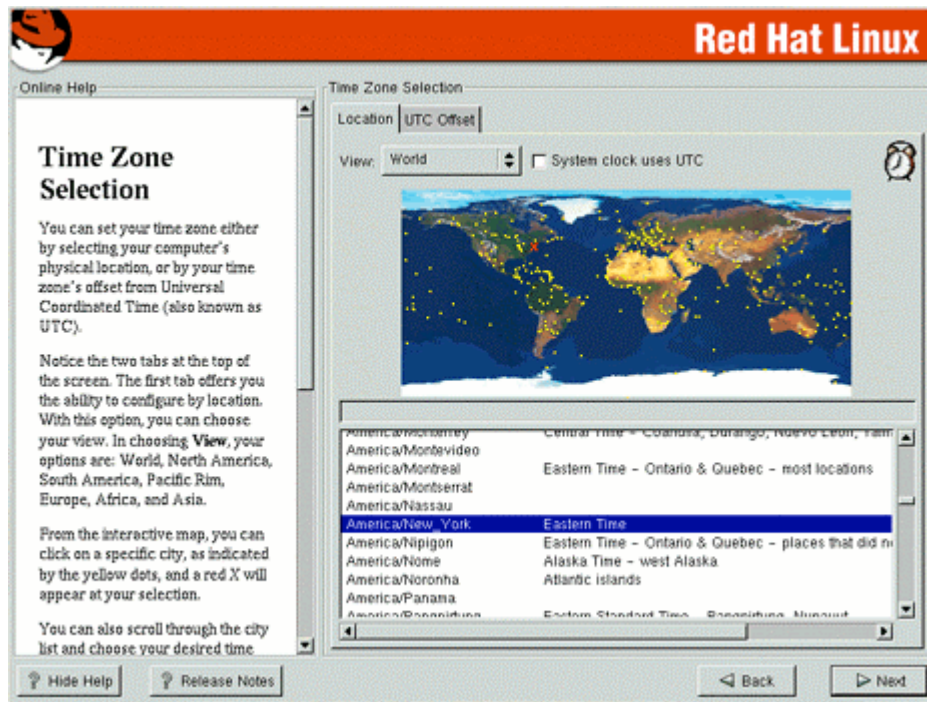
Red Hat Linux

Online Help

Time Zone Selection

You can set your time zone either by selecting your computer's physical location, or by your time zone's offset from Universal Coordinated Time (also known as UTC).

Notice the two tabs at the top of the screen. The first tab offers you the ability to configure by location. With this option, you can choose your view. In choosing **View**, your options are: World, North America, South America, Pacific Rim, Europe, Africa, and Asia.

From the interactive map, you can click on a specific city, as indicated by the yellow dots, and a red *X* will appear at your selection.

You can also scroll through the city list and choose your desired time

Time Zone Selection

Location | UTC Offset

View: World

System clock uses UTC

| | |
|---|---|
| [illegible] | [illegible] |
| America/Montevideo | |
| America/Montreal | Eastern Time - Ontario & Quebec - most locations |
| America/Montserrat | |
| America/Nassau | |
| America/New_York | Eastern Time |
| America/Nipigon | Eastern Time - Ontario & Quebec - places that did n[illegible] |
| America/Nome | Alaska Time - west Alaska |
| America/Noronha | Atlantic islands |
| America/Panama | |
| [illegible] | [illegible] |

Hide Help

Release Notes

Back

Next